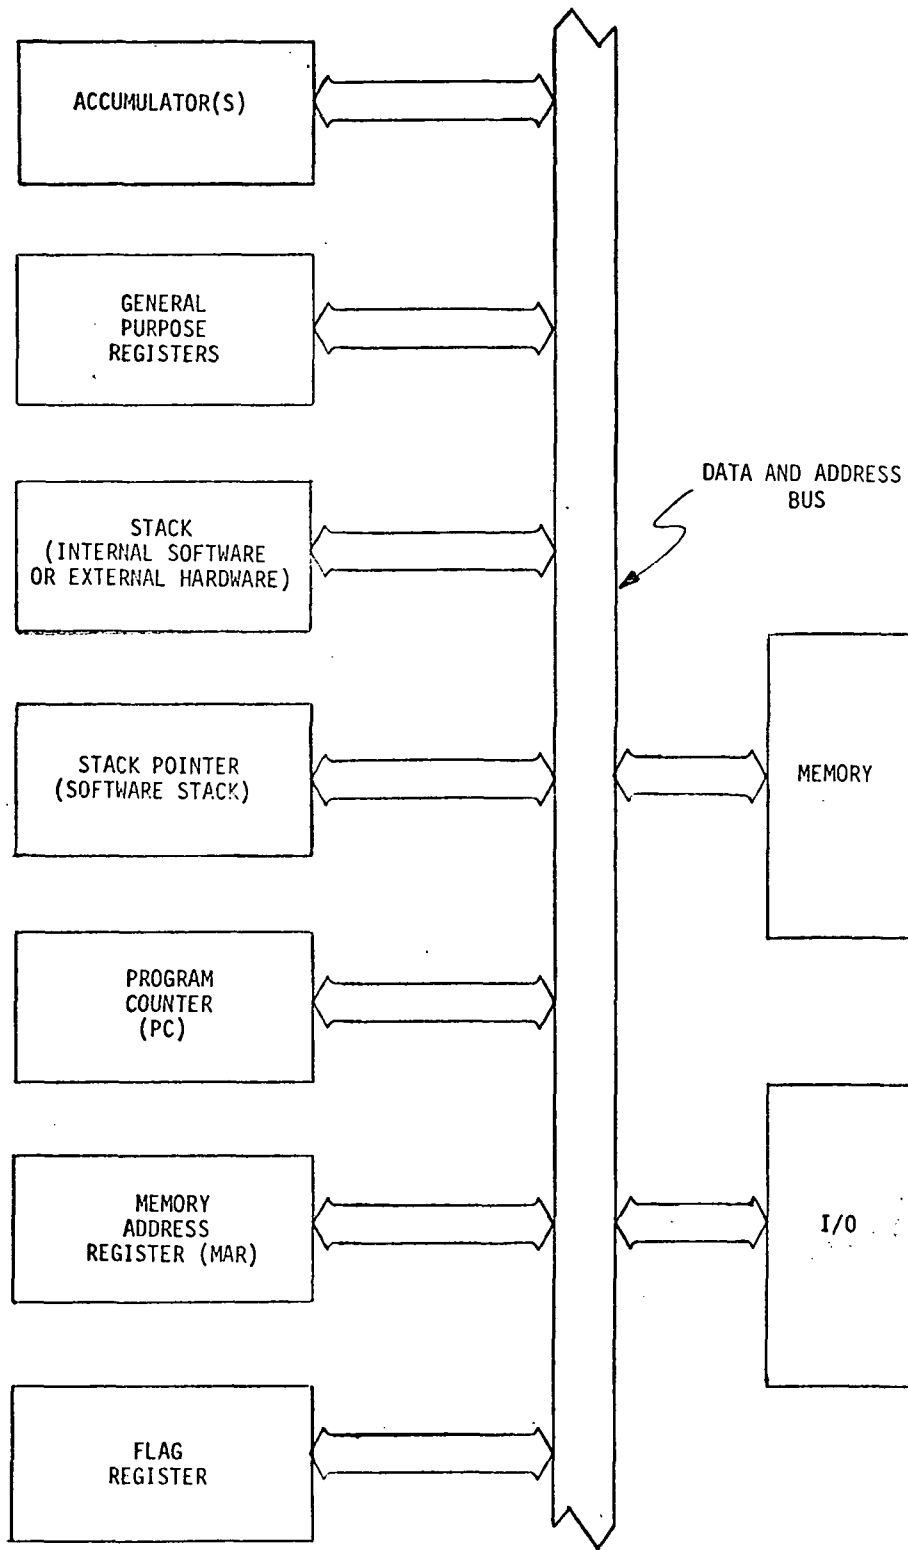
ACCUMULATOR(S)

GENERAL PURPOSE REGISTERS

DATA AND ADDRESS BUS

STACK (INTERNAL SOFTWARE OR EXTERNAL HARDWARE)

STACK POINTER (SOFTWARE STACK)

MEMORY

PROGRAM COUNTER (PC)

MEMORY ADDRESS REGISTER (MAR)

I/O

FLAG REGISTER